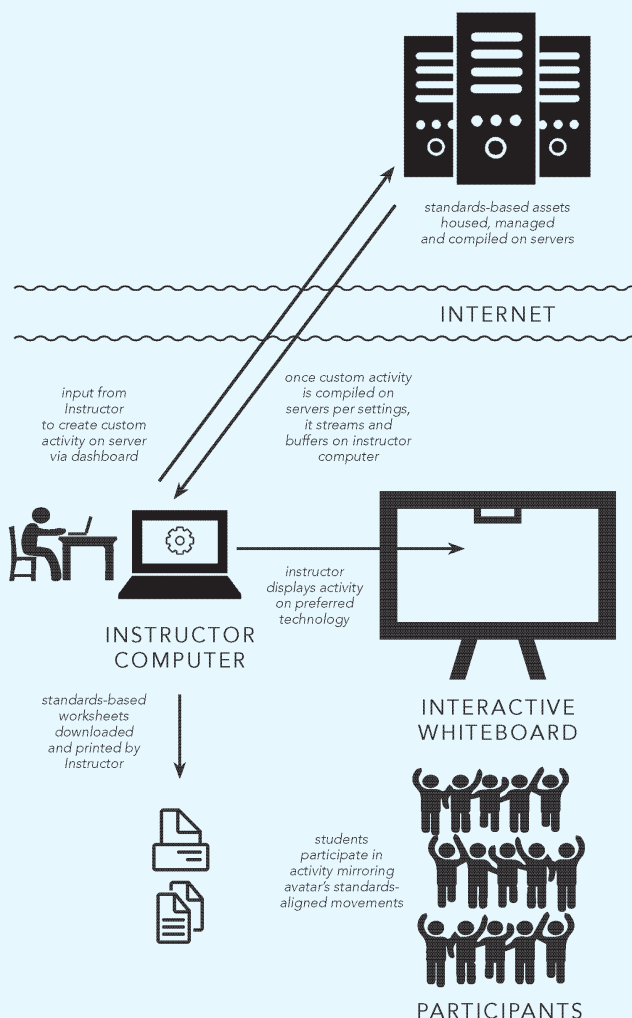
standards-based assets housed, managed and compiled on servers

INTERNET

input from Instructor to create custom activity on server via dashboard

once custom activity is compiled on servers per settings, it streams and buffers on instructor computer

instructor displays activity on preferred technology

INSTRUCTOR COMPUTER

INTERACTIVE WHITEBOARD

standards-based worksheets downloaded and printed by Instructor

students participate in activity mirroring avatar's standards-aligned movements

PARTICIPANTS